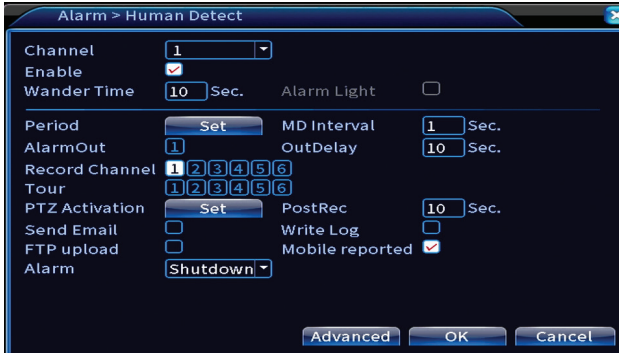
Alarm > Human Detect

Channel 1
Enable
Wander Time 10 Sec. Alarm Light

Period Set MD Interval 1 Sec.
AlarmOut 1 OutDelay 10 Sec.
Record Channel 1 2 3 4 5 6
Tour 1 2 3 4 5 6
PTZ Activation Set PostRec 10 Sec.
Send Email Write Log
FTP upload Mobile reported
Alarm Shutdown

Advanced OK Cancel